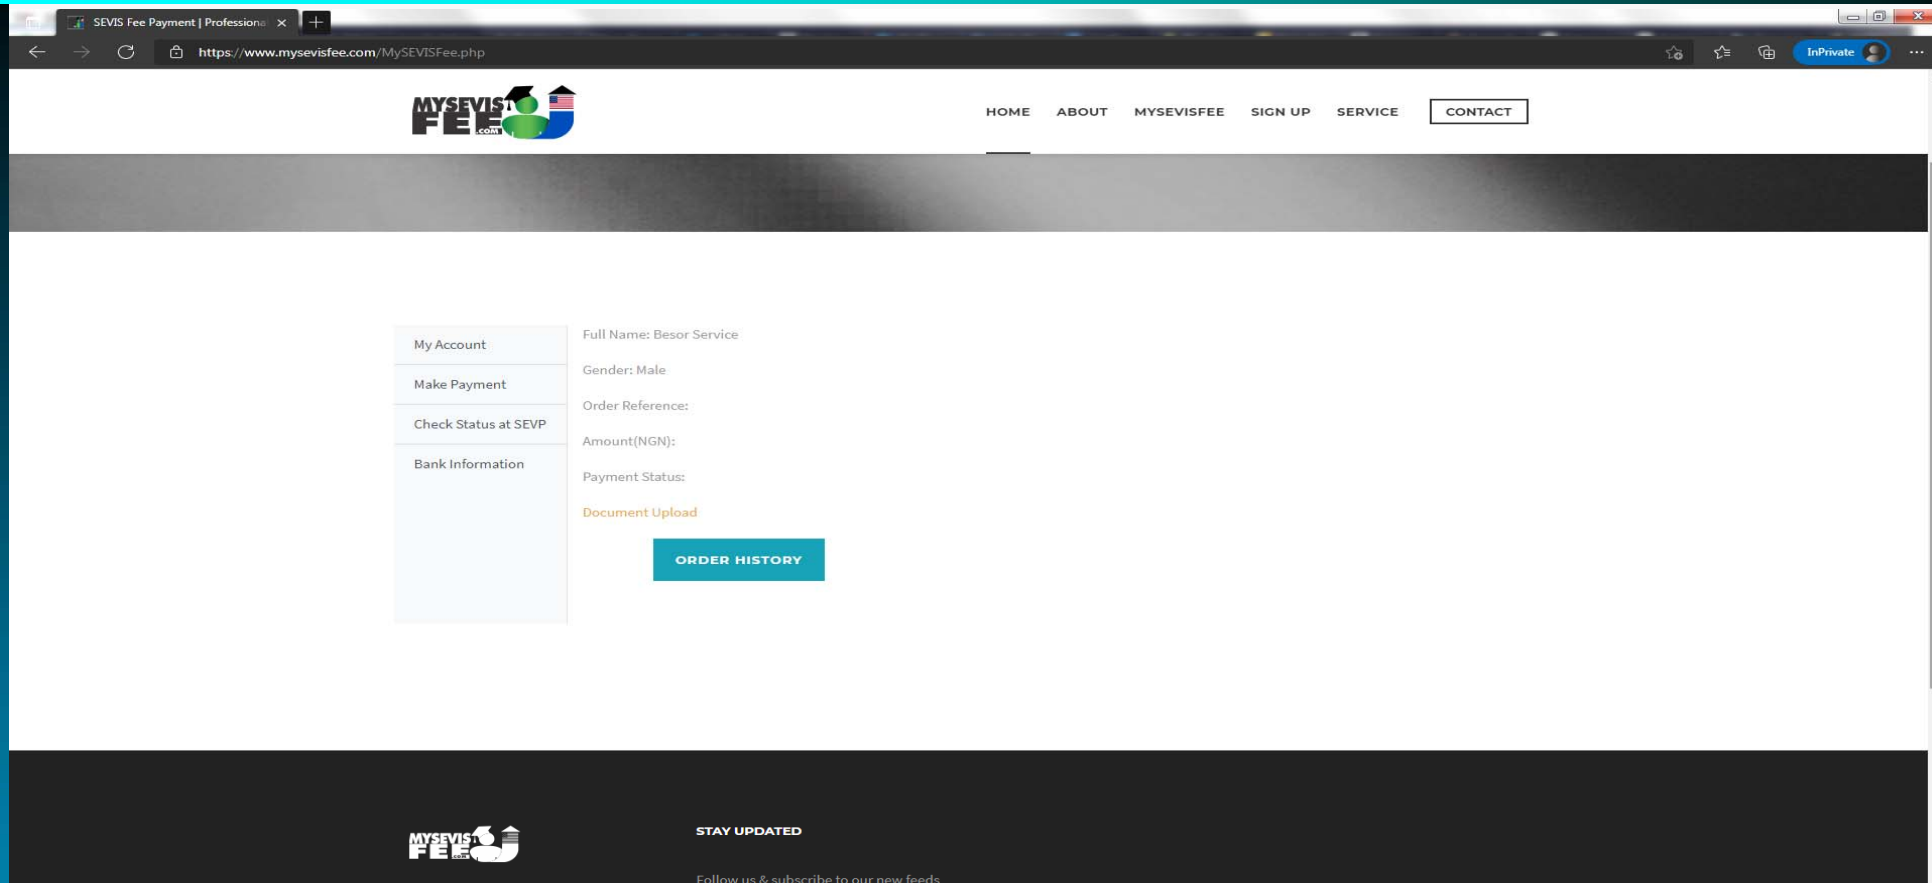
SEVIS Fee Payment | Professiona ×

https://www.mysevisfee.com/MySEVISFee.php

InPrivate

MYSEVIS FEE .COM

HOME ABOUT MYSEVISFEE SIGN UP SERVICE CONTACT

My Account
Make Payment
Check Status at SEVP
Bank Information

Full Name: Besor Service
Gender: Male
Order Reference:
Amount(NGN):
Payment Status:
Document Upload

ORDER HISTORY

MYSEVIS FEE .COM

STAY UPDATED

Follow us & subscribe to our new feeds